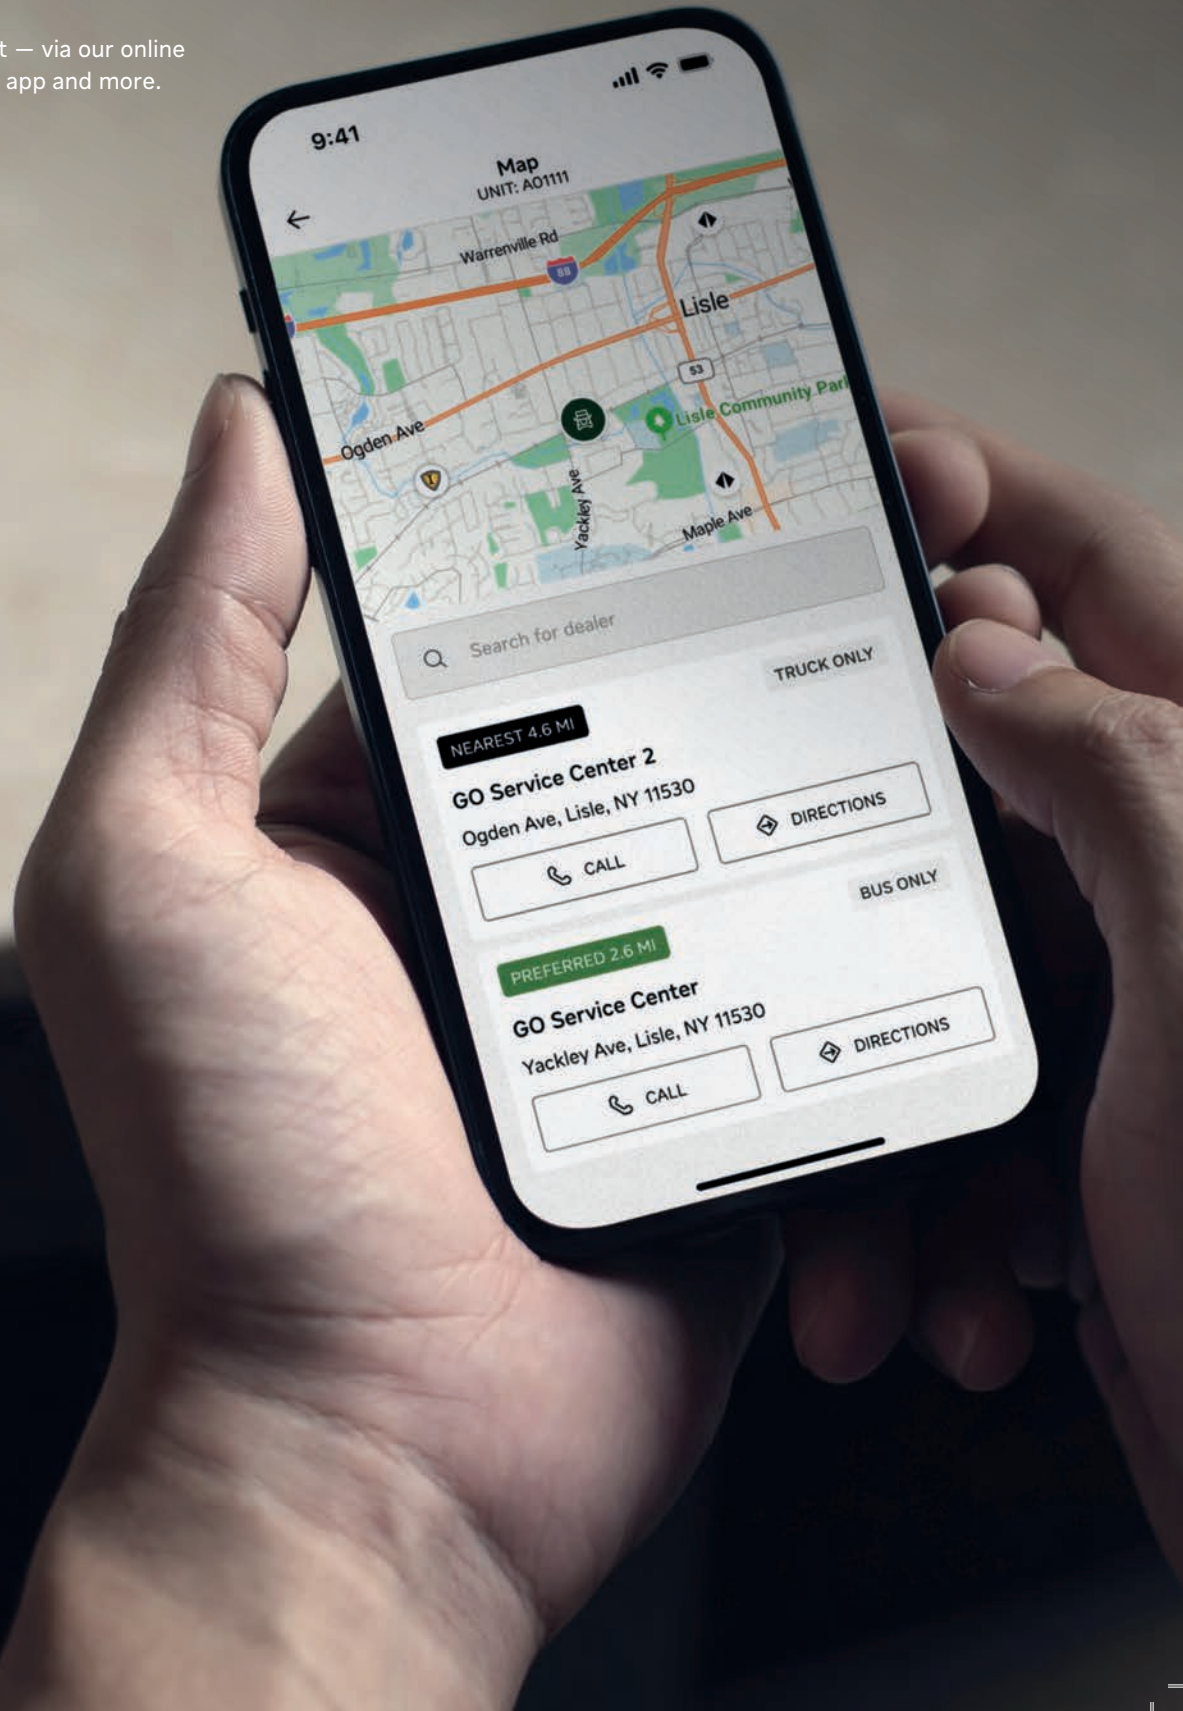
t — via our online app and more.

9:41

Map
UNIT: A01111

Warrenville Rd

88

Lisle

53

Ogden Ave

Lisle Community Par

Yackley Ave

Maple Ave

Search for dealer

TRUCK ONLY

NEAREST 4.6 MI

GO Service Center 2

Ogden Ave, Lisle, NY 11530

CALL

DIRECTIONS

BUS ONLY

PREFERRED 2.6 MI

GO Service Center

Yackley Ave, Lisle, NY 11530

CALL

DIRECTIONS